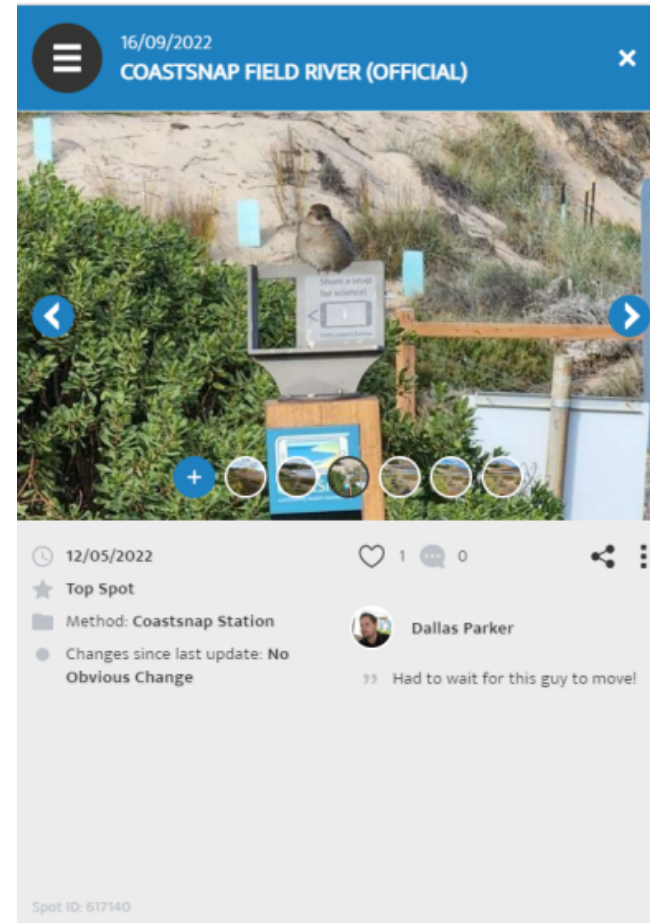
16/09/2022
COASTSNAP FIELD RIVER (OFFICIAL)

×

Share a snap for science!

+

12/05/2022

Top Spot

Method: Coastsnap Station

Changes since last update: No Obvious Change

1 0

Dallas Parker

Had to wait for this guy to move!

Spot ID: 617140